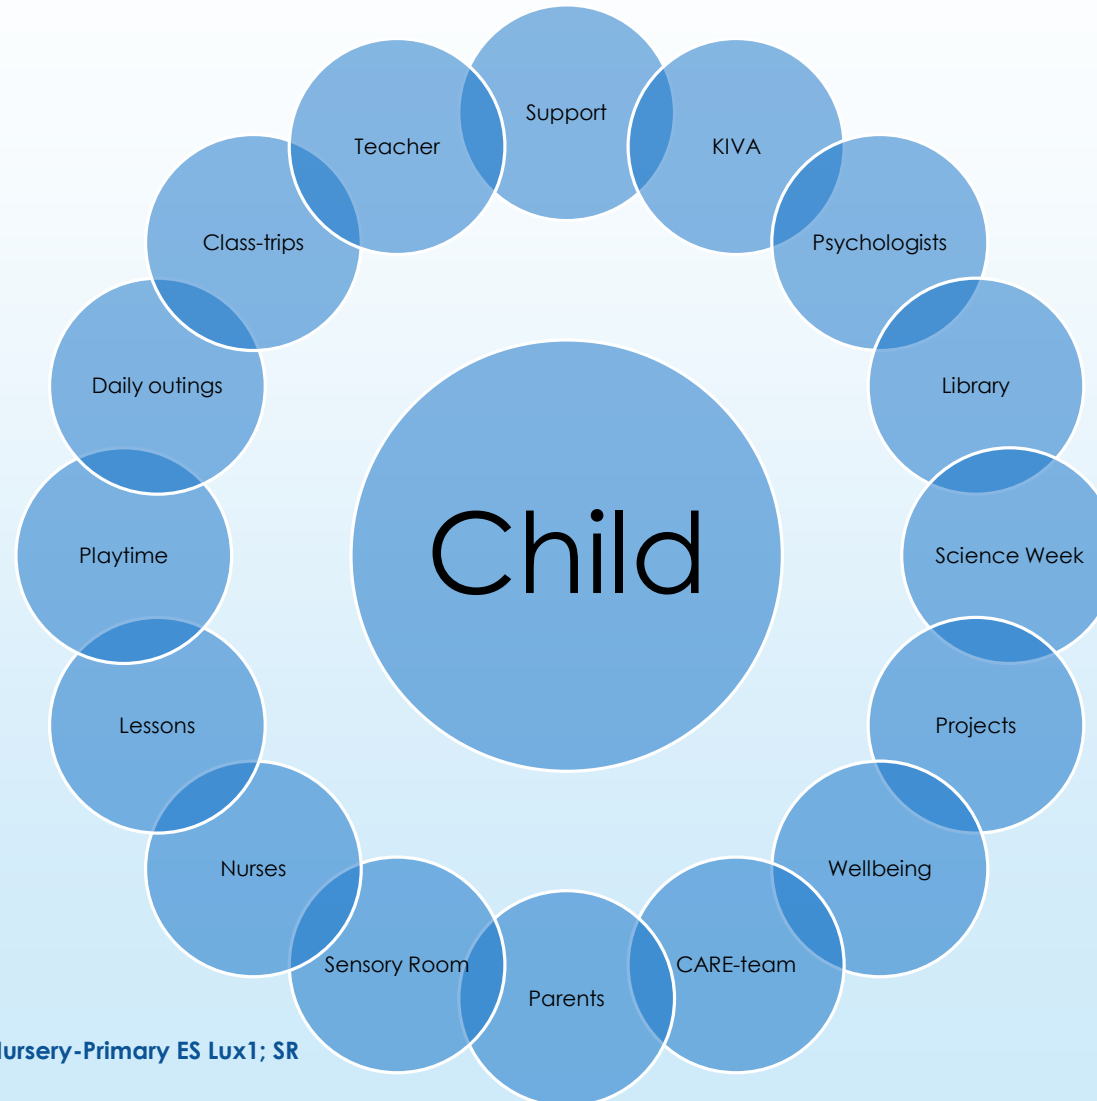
Child

Support

KIVA

Psychologists

Library

Science Week

Projects

Wellbeing

CARE-team

Parents

Sensory Room

Nurses

Lessons

Playtime

Daily outings

Class-trips

Teacher

lursery-Primary ES Lux1; SR